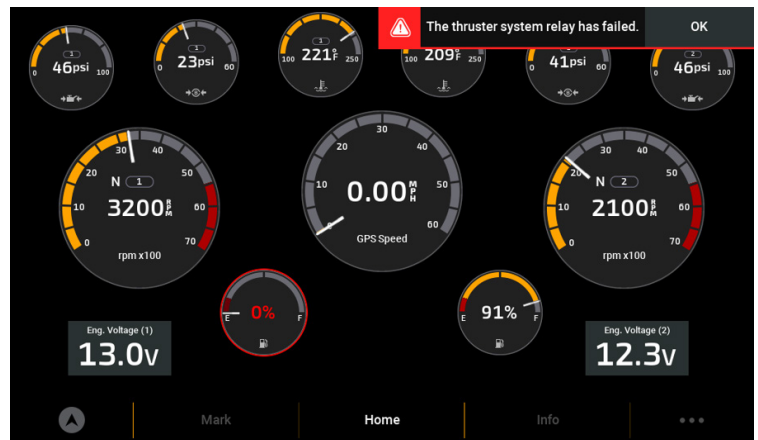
The thruster system relay has failed.
OK

1
0
46psi
100

1
0
23psi
60

1
100
221°F
250

209°F
250

41psi
60

2
46psi
100

N
1
30
40
20
50
10
60
3200 RPM
0
70
rpm x100

30
20
40
10
50
0.00 MPH
60
GPS Speed

N
2
30
40
20
50
10
60
2100 RPM
0
70
rpm x100

E
0%
F

E
91%
F

Eng. Voltage (1)
13.0V

Eng. Voltage (2)
12.3V

Mark
Home
Info
•••